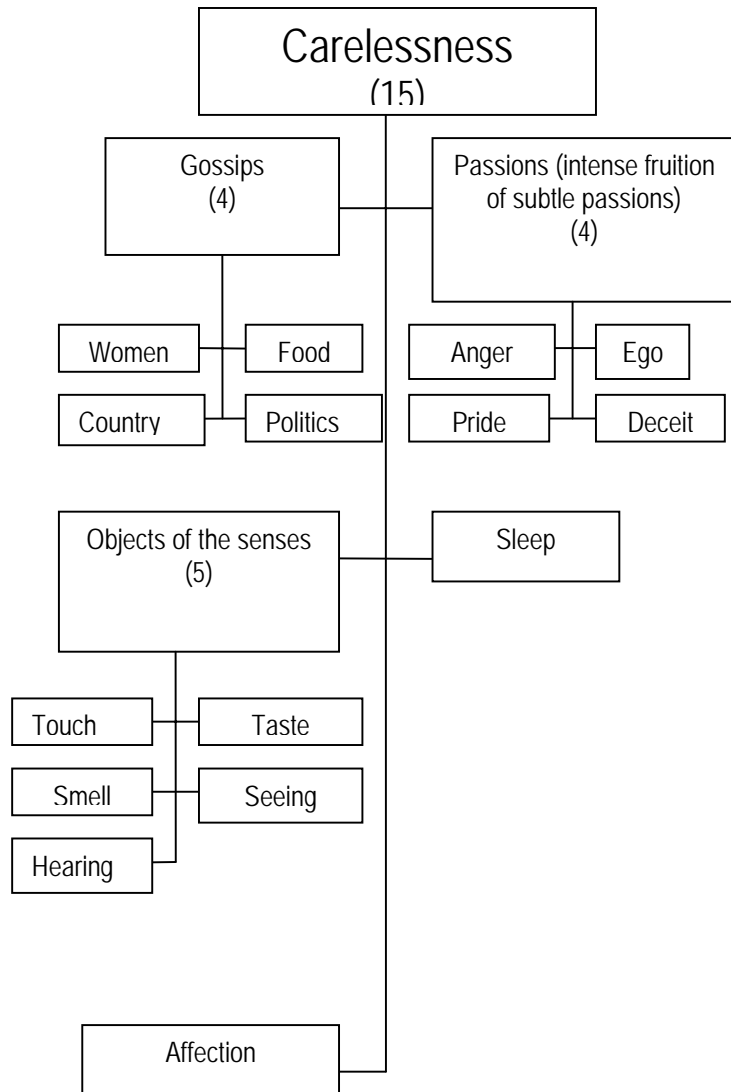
Carelessness
(15)

Gossips
(4)

Passions (intense fruition of subtle passions)
(4)

Women

Food

Country

Politics

Anger

Ego

Pride

Deceit

Objects of the senses
(5)

Sleep

Touch

Taste

Smell

Seeing

Hearing

Affection